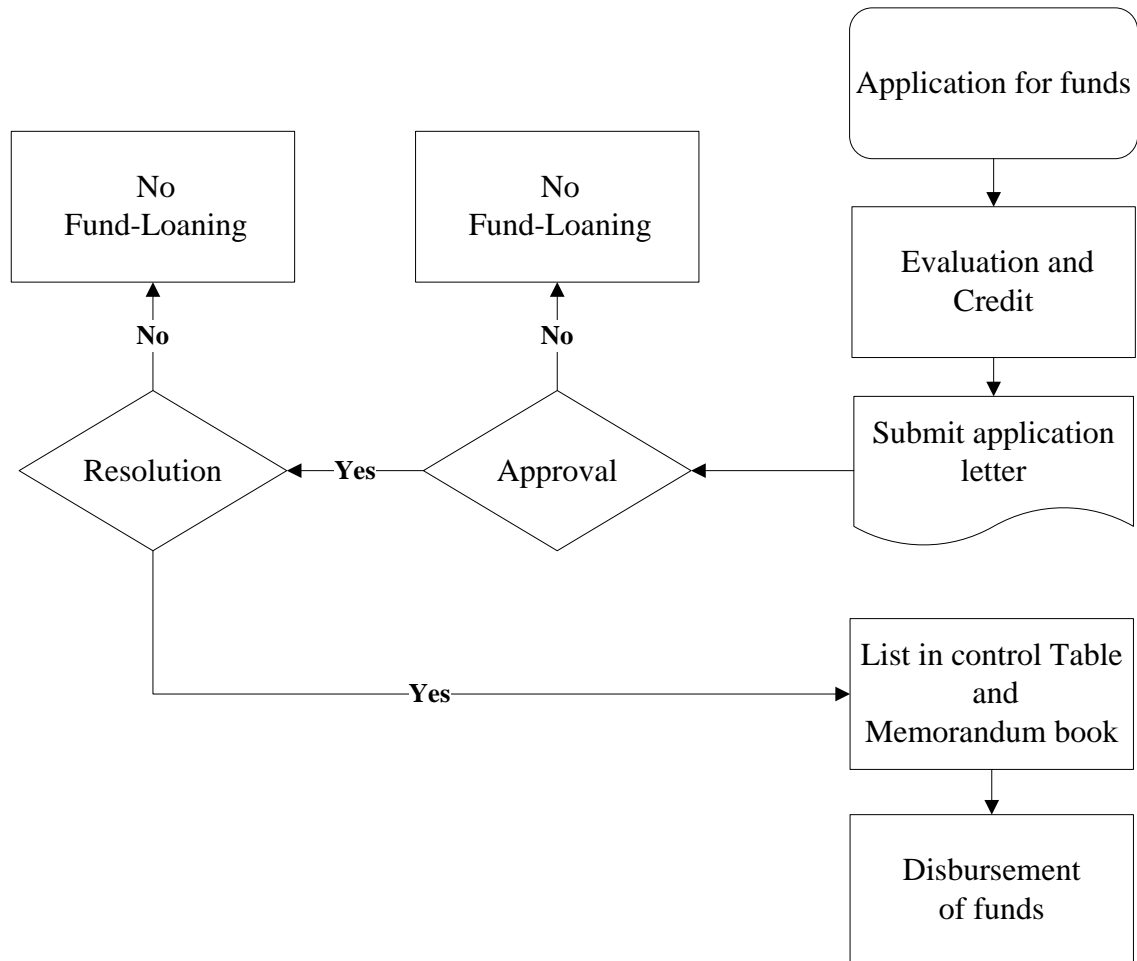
Application for funds

Evaluation and Credit

Submit application letter

Approval

No

No Fund-Loaning

Yes

Resolution

No

No Fund-Loaning

Yes

List in control Table and Memorandum book

Disbursement of funds